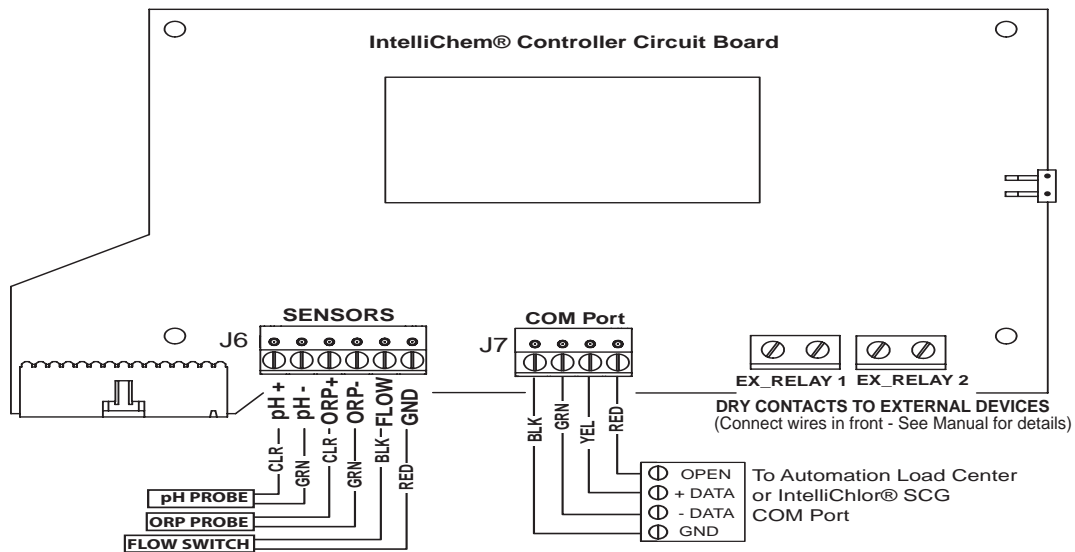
IntelliChem® Controller Circuit Board

SENSORS

J6

pH +
pH -
ORP+
ORP-
FLOW
GND

CLR
GRN
CLR
GRN
BLK
RED

pH PROBE
ORP PROBE
FLOW SWITCH

COM Port

J7

BLK
GRN
YEL
RED

OPEN
+ DATA
- DATA
GND

To Automation Load Center or IntelliChlor® SCG COM Port

EX_RELAY 1
EX_RELAY 2

DRY CONTACTS TO EXTERNAL DEVICES
(Connect wires in front - See Manual for details)